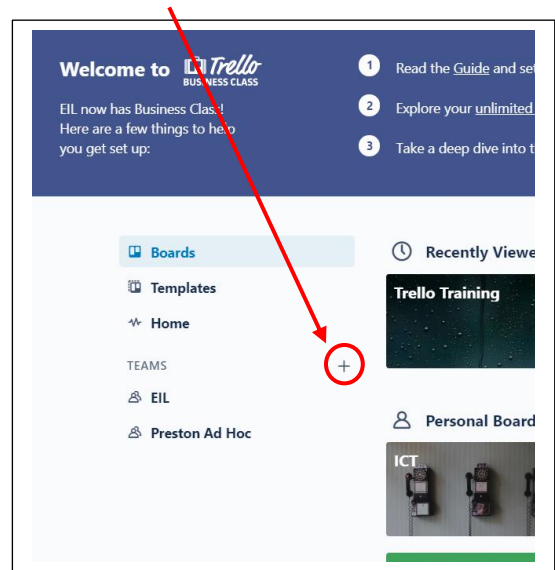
Welcome to Trello BUSINESS CLASS

EIL now has Business Class! Here are a few things to help you get set up:

1 Read the Guide and set

2 Explore your unlimited

3 Take a deep dive into t

Boards

Templates

Home

TEAMS

+

EIL

Preston Ad Hoc

Recently Viewe

Trello Training

Personal Board

ICT